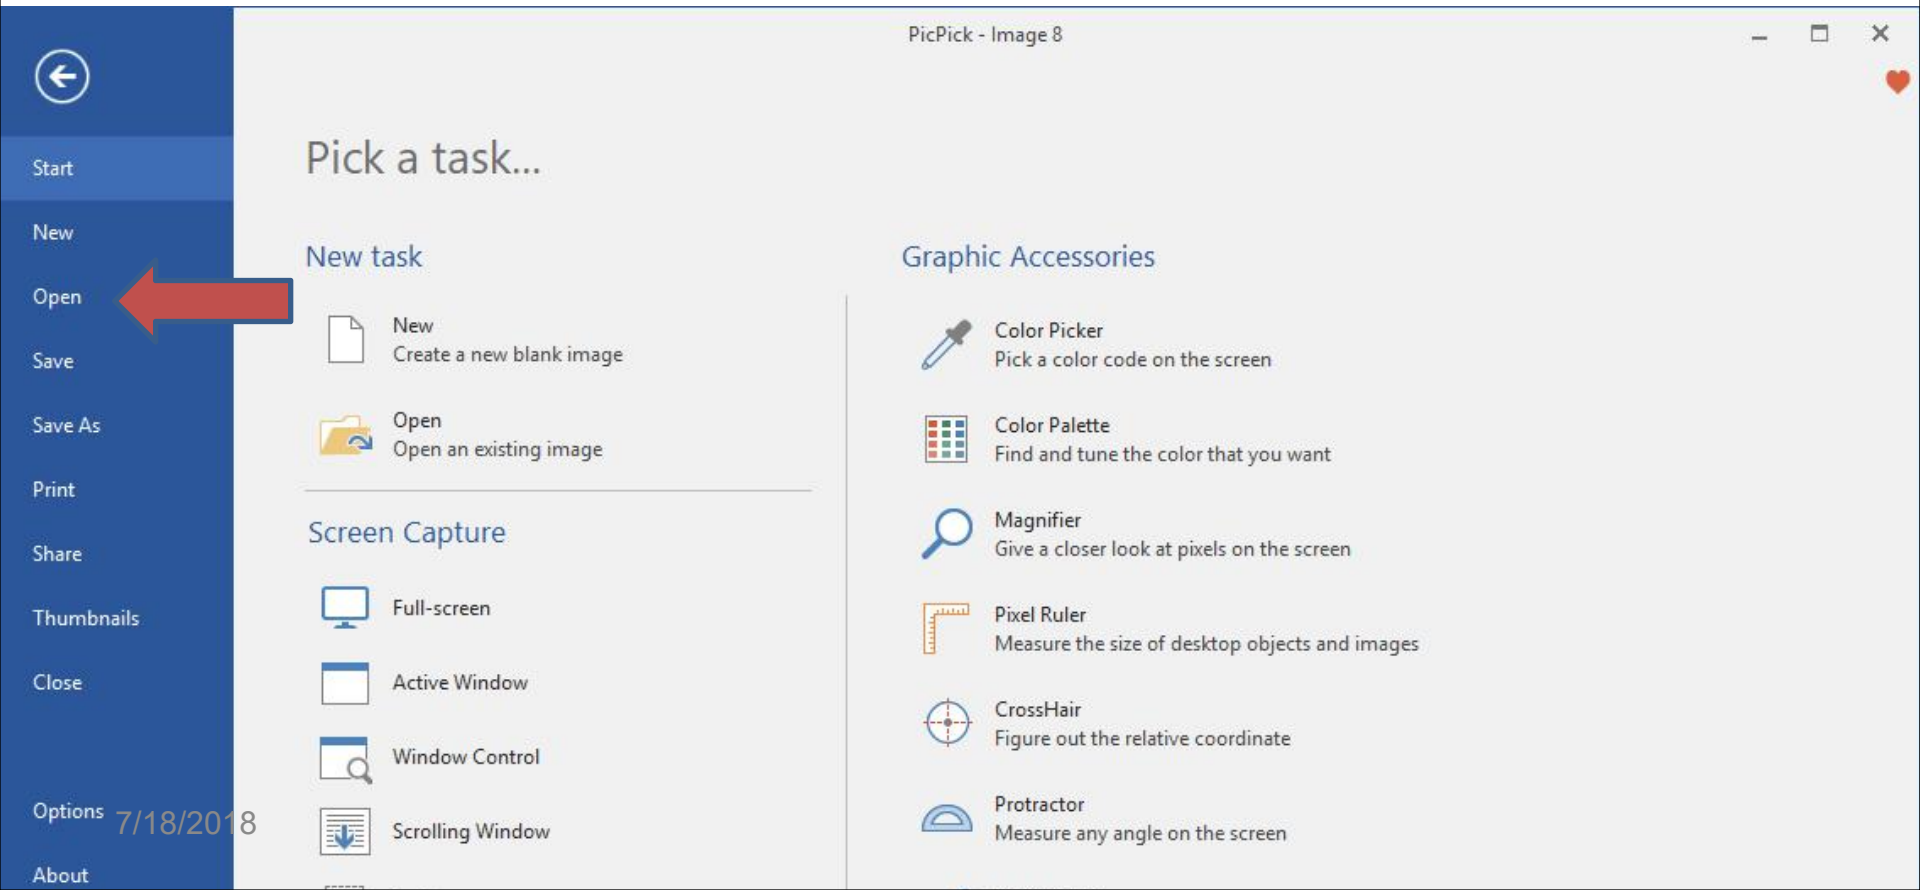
PicPick - Image 8

Start
New
Open
Save
Save As
Print
Share
Thumbnails
Close
Options
About

7/18/2018

Pick a task...

New task

New
Create a new blank image

Open
Open an existing image

Screen Capture

Full-screen

Active Window

Window Control

Scrolling Window

Graphic Accessories

Color Picker
Pick a color code on the screen

Color Palette
Find and tune the color that you want

Magnifier
Give a closer look at pixels on the screen

Pixel Ruler
Measure the size of desktop objects and images

CrossHair
Figure out the relative coordinate

Protractor
Measure any angle on the screen